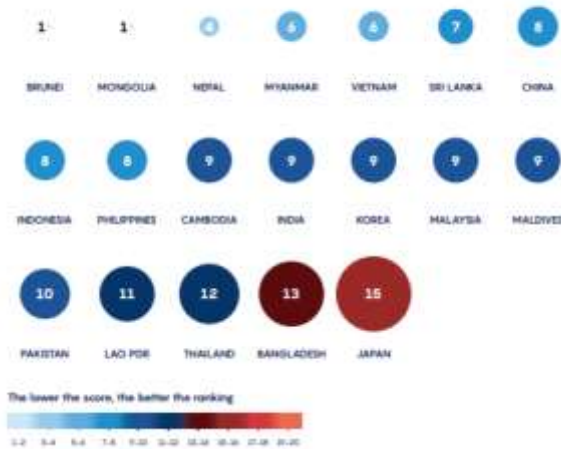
1
BRUNEI

1
MONGOLIA

4
NEPAL

6
MYANMAR

6
VIETNAM

7
SRI LANKA

8
CHINA

8
INDONESIA

8
PHILIPPINES

9
CAMBODIA

9
INDIA

9
KOREA

9
MALAYSIA

9
MALDIVES

10
PAKISTAN

11
LAO PDR

12
THAILAND

13
BANGLADESH

15
JAPAN

The lower the score, the better the ranking

1-2 3-4 5-6 7-8 9-10 11-12 13-14 15-16 17-18 19-20